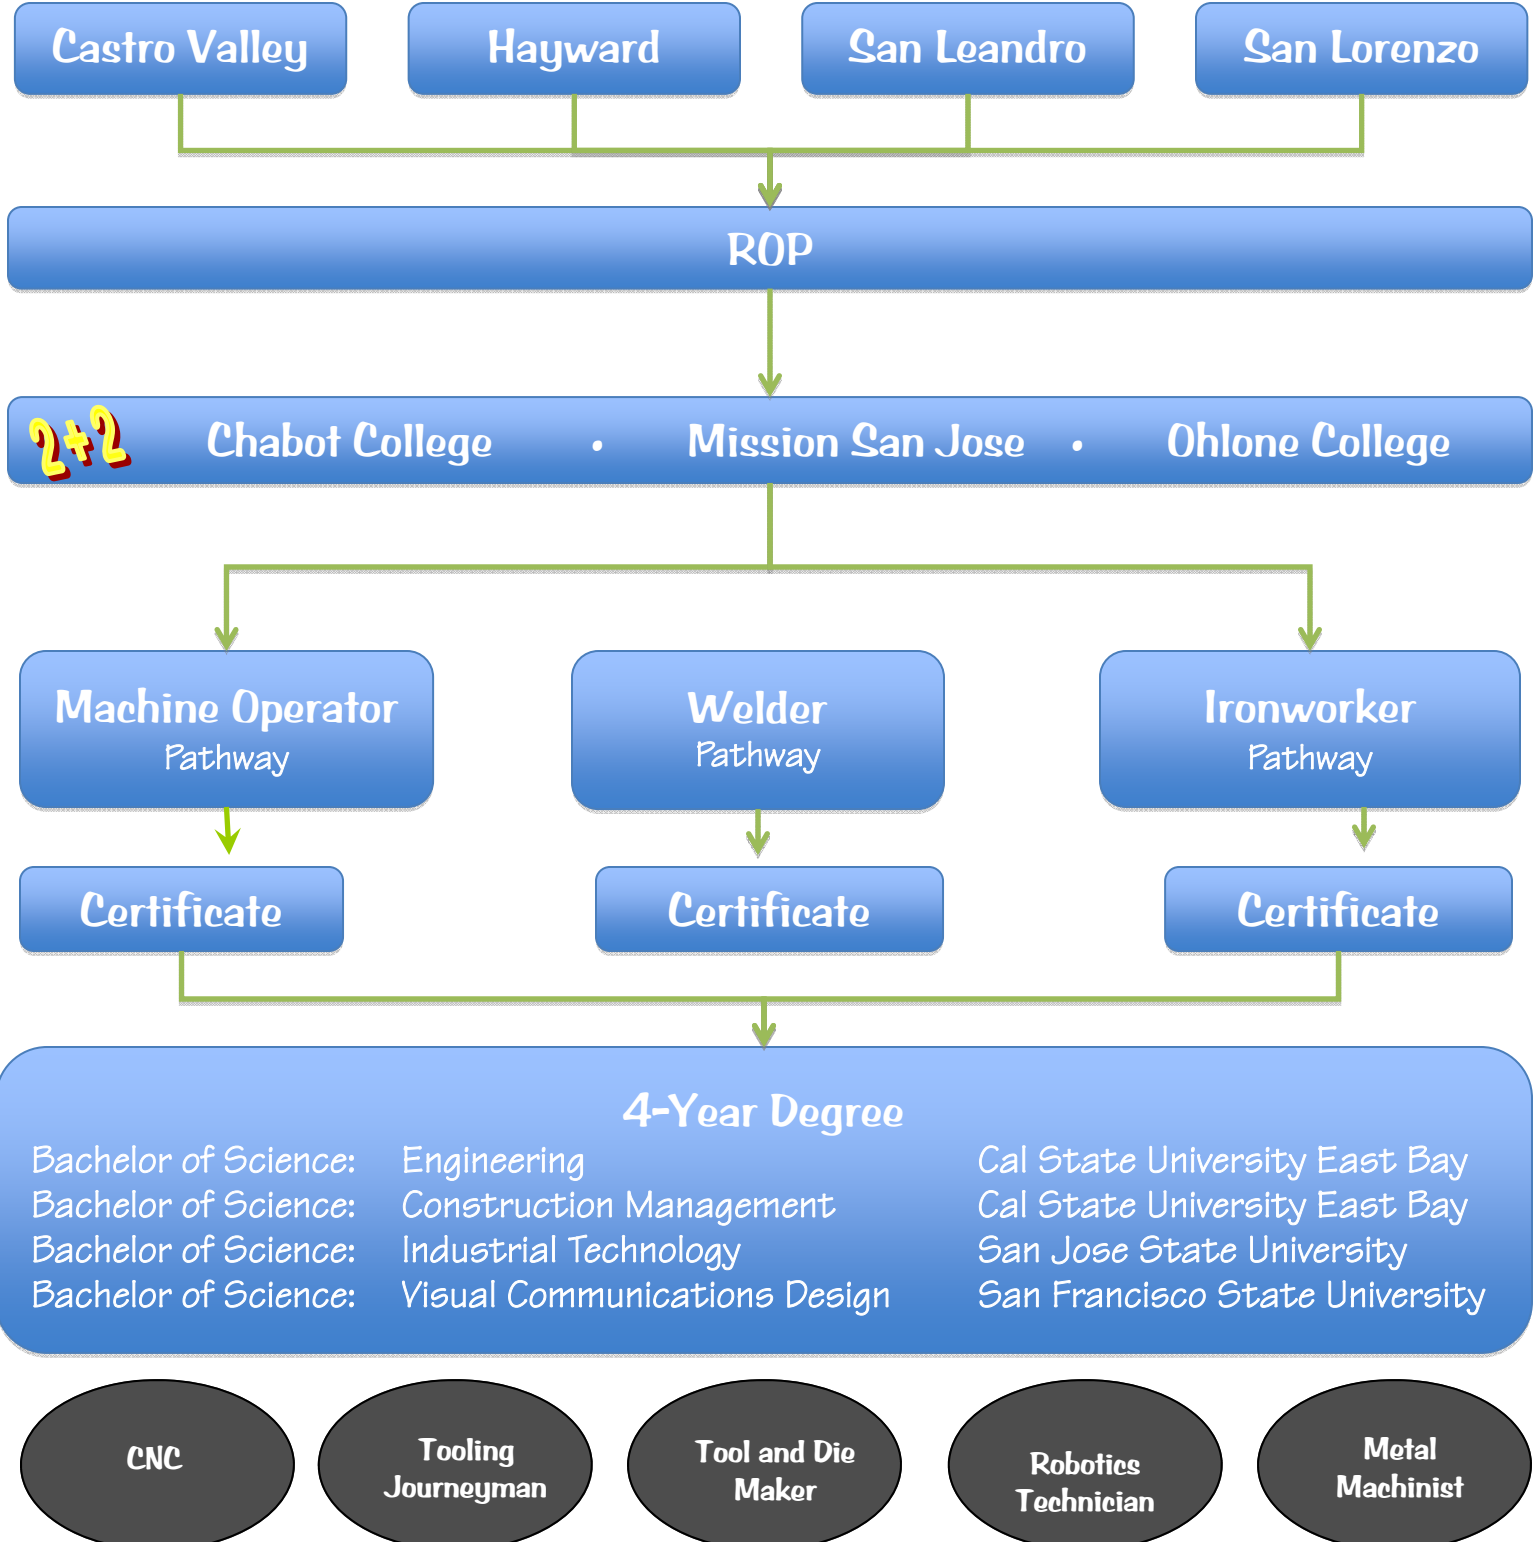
Castro Valley

Hayward

San Leandro

San Lorenzo

ROP

2+2 Chabot College • Mission San Jose • Ohlone College

Machine Operator
Pathway

Welder
Pathway

Ironworker
Pathway

Certificate

Certificate

Certificate

4-Year Degree

| | | |
|---|---|---|
| Bachelor of Science: | Engineering | Cal State University East Bay |
| Bachelor of Science: | Construction Management | Cal State University East Bay |
| Bachelor of Science: | Industrial Technology | San Jose State University |
| Bachelor of Science: | Visual Communications Design | San Francisco State University |

CNC

Tooling Journeyman

Tool and Die Maker

Robotics Technician

Metal Machinist